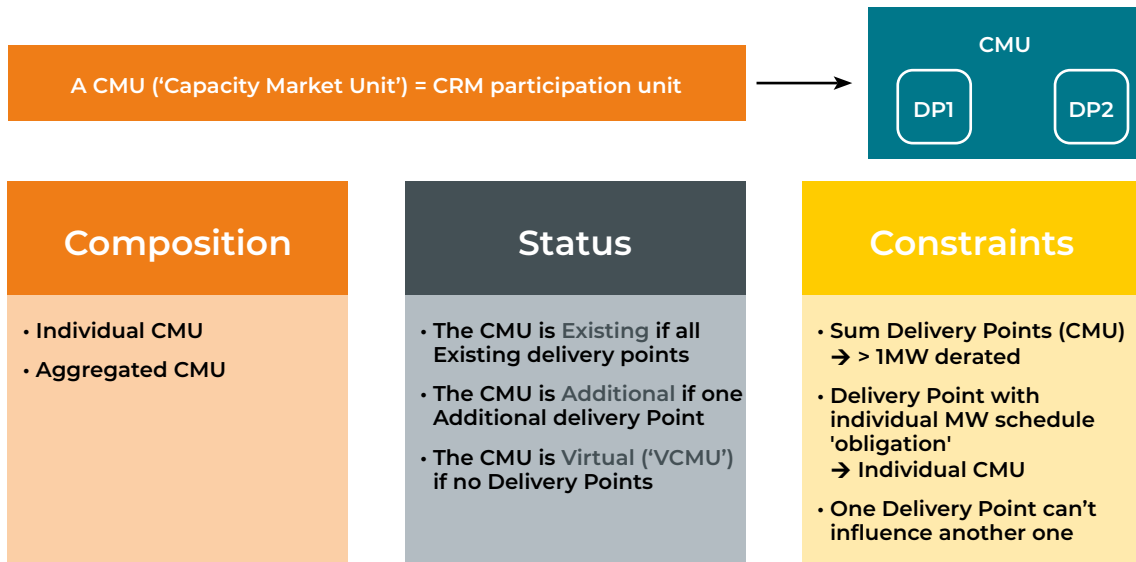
A CMU (‘Capacity Market Unit’) = CRM participation unit

CMU

DP1

DP2

Composition

• Individual CMU

• Aggregated CMU

Status

• The CMU is Existing if all Existing delivery points

• The CMU is Additional if one Additional delivery Point

• The CMU is Virtual (‘VCMU’) if no Delivery Points

Constraints

• Sum Delivery Points (CMU) → > 1MW derated

• Delivery Point with individual MW schedule 'obligation' → Individual CMU

• One Delivery Point can’t influence another one